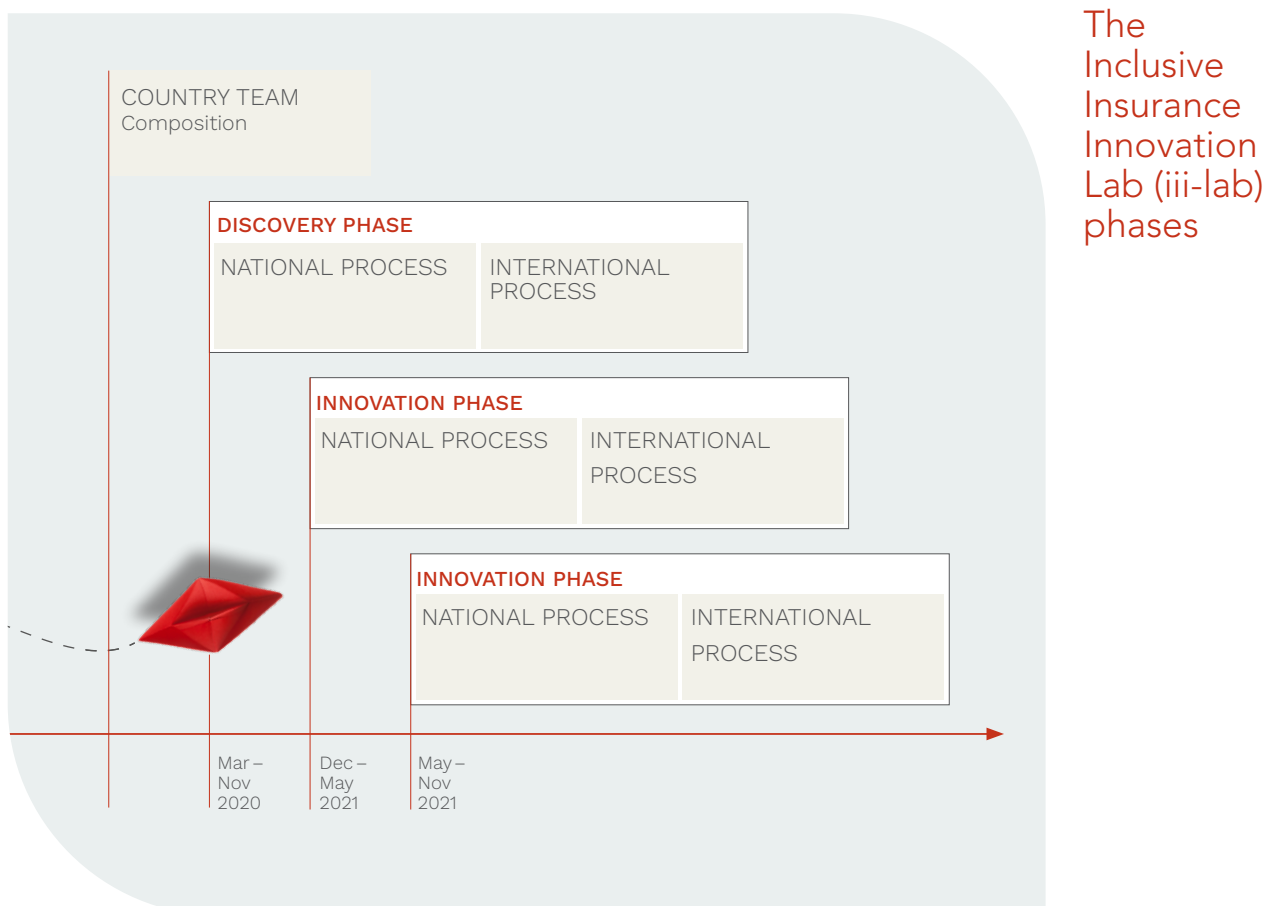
The Inclusive Insurance Innovation Lab (iii-lab) phases

COUNTRY TEAM
Composition

DISCOVERY PHASE
NATIONAL PROCESS
INTERNATIONAL PROCESS

INNOVATION PHASE
NATIONAL PROCESS
INTERNATIONAL PROCESS

INNOVATION PHASE
NATIONAL PROCESS
INTERNATIONAL PROCESS

Mar – Nov 2020
Dec – May 2021
May – Nov 2021